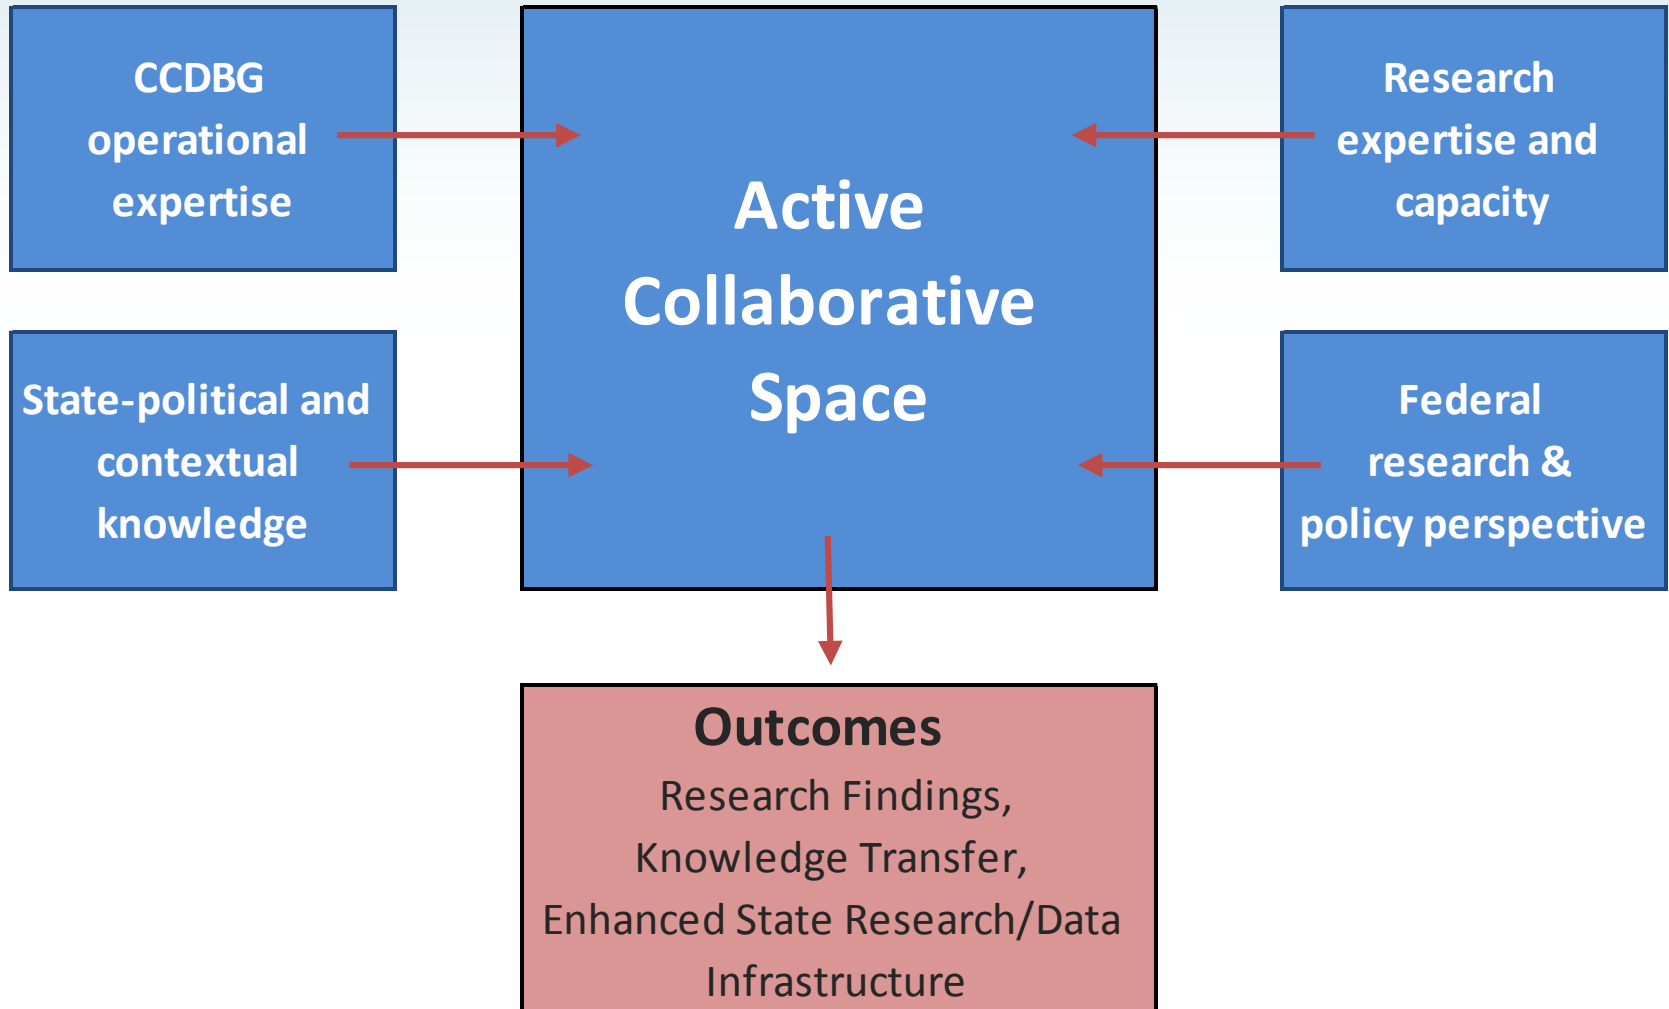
CCDBG operational expertise

Active Collaborative Space

Research expertise and capacity

State-political and contextual knowledge

Federal research & policy perspective

Outcomes
Research Findings, Knowledge Transfer, Enhanced State Research/Data Infrastructure